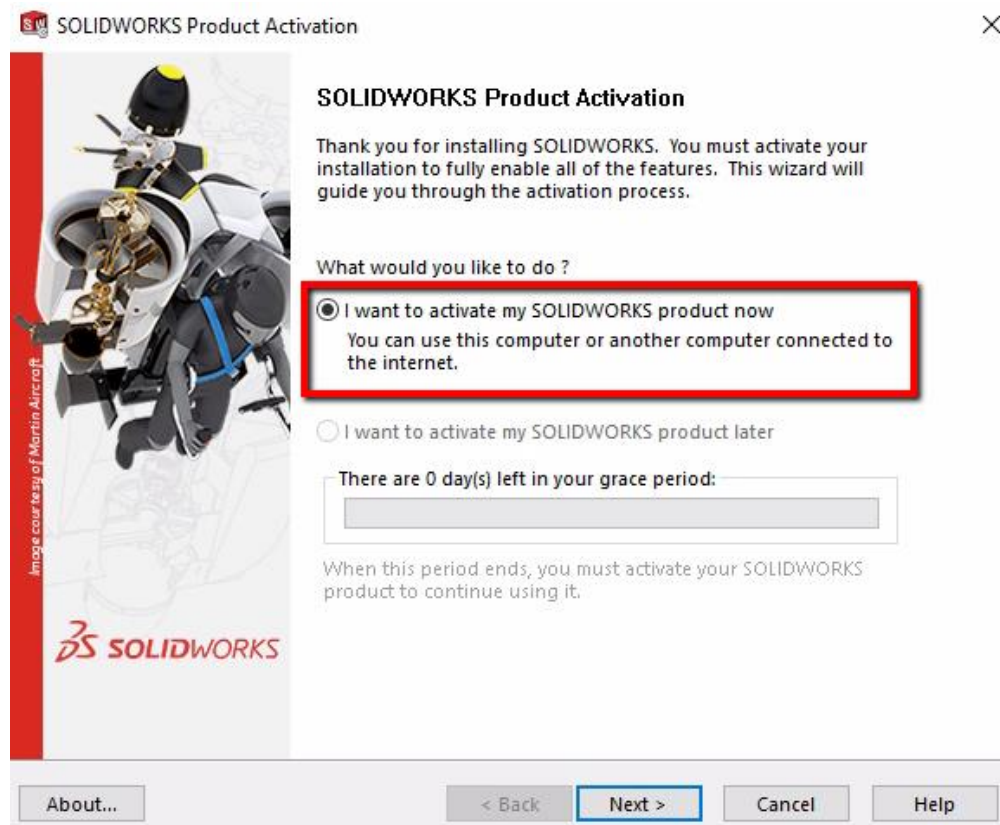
SOLIDWORKS Product Activation

×

Image courtesy of Martin Aircraft

SOLIDWORKS

SOLIDWORKS Product Activation

Thank you for installing SOLIDWORKS. You must activate your installation to fully enable all of the features. This wizard will guide you through the activation process.

What would you like to do ?

I want to activate my SOLIDWORKS product now
You can use this computer or another computer connected to the internet.

I want to activate my SOLIDWORKS product later

There are 0 day(s) left in your grace period:

When this period ends, you must activate your SOLIDWORKS product to continue using it.

About...

< Back

Next >

Cancel

Help